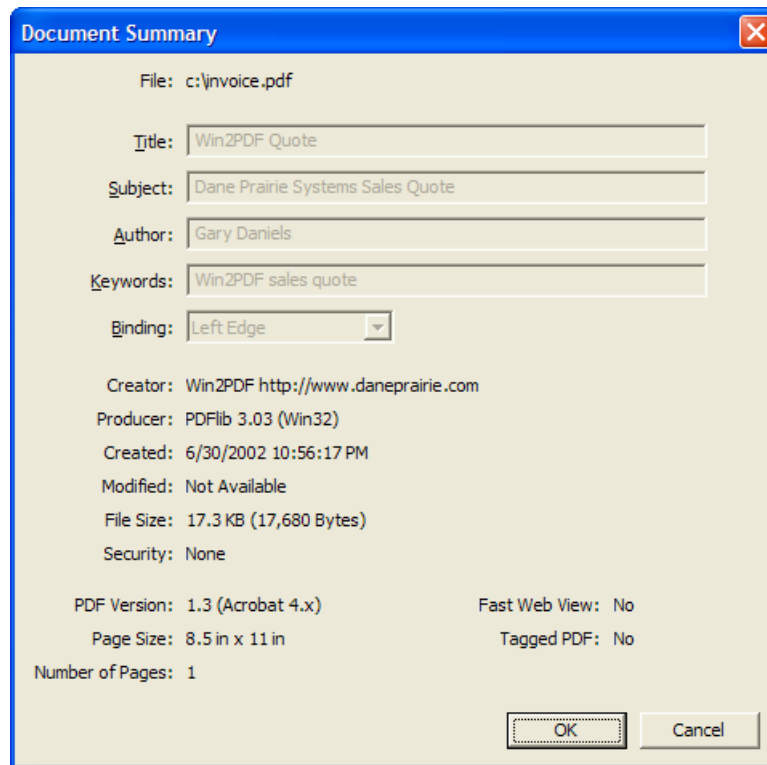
Document Summary

File: c:\invoice.pdf

Title: Win2PDF Quote

Subject: Dane Prairie Systems Sales Quote

Author: Gary Daniels

Keywords: Win2PDF sales quote

Binding: Left Edge

Creator: Win2PDF http://www.daneprairie.com

Producer: PDFlib 3.03 (Win32)

Created: 6/30/2002 10:56:17 PM

Modified: Not Available

File Size: 17.3 KB (17,680 Bytes)

Security: None

PDF Version: 1.3 (Acrobat 4.x)

Page Size: 8.5 in x 11 in

Number of Pages: 1

Fast Web View: No

Tagged PDF: No

OK

Cancel